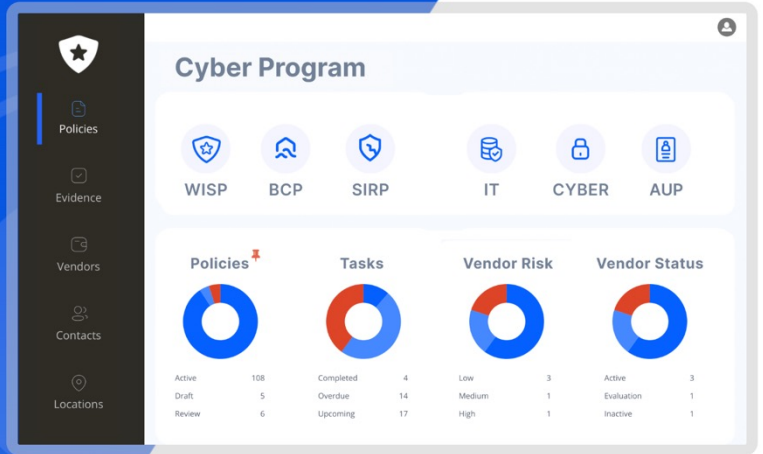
Policies

Evidence

Vendors

Contacts

Locations

Cyber Program

WISP BCP SIRP IT CYBER AUP

Policies

| Active | 108 |
|---|---|
| Draft | 5 |
| Review | 6 |

Tasks

| Completed | 4 |
|---|---|
| Overdue | 14 |
| Upcoming | 17 |

Vendor Risk

| Low | 3 |
|---|---|
| Medium | 1 |
| High | 1 |

Vendor Status

| Active | 3 |
|---|---|
| Evaluation | 1 |
| Inactive | 1 |